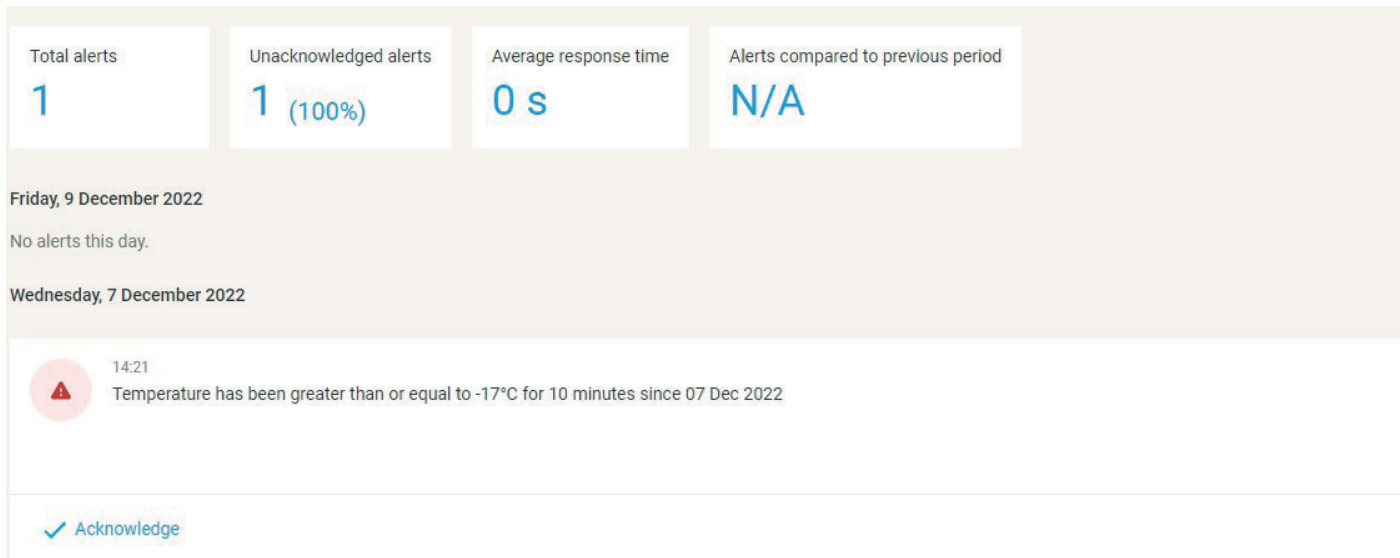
Total alerts
1

Unacknowledged alerts
1 (100%)

Average response time
0 s

Alerts compared to previous period
N/A

Friday, 9 December 2022

No alerts this day.

Wednesday, 7 December 2022

14:21
Temperature has been greater than or equal to -17°C for 10 minutes since 07 Dec 2022

Acknowledge